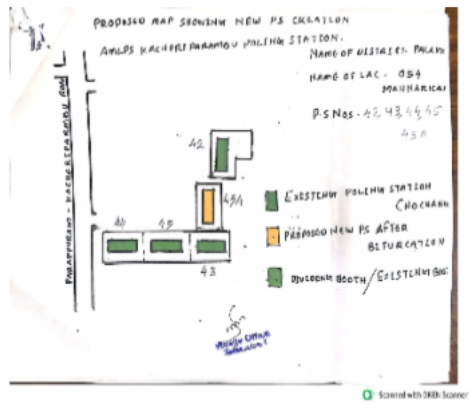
PROPOSED MAP SHOWING NEW PS CREATION
AMLPS KACHERIPARAMBU POLLING STATION.
NAME OF DISTRICT- PALAKKAD
NAME OF LAC- 054 MANNARKAD
P.S Nos- 42, 43, 44, 45
43A
42
43A
EXISTING POLLING STATION
CHOCHANG
PROPOSED NEW PS AFTER BIFURCATION
AUXILIARY BOOTH / EXISTING BOOTH
44
45
43
PARAPPURAM - KACHERIPARAMBU ROAD
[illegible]
CamScanner
Scanned with OKEN Scanner